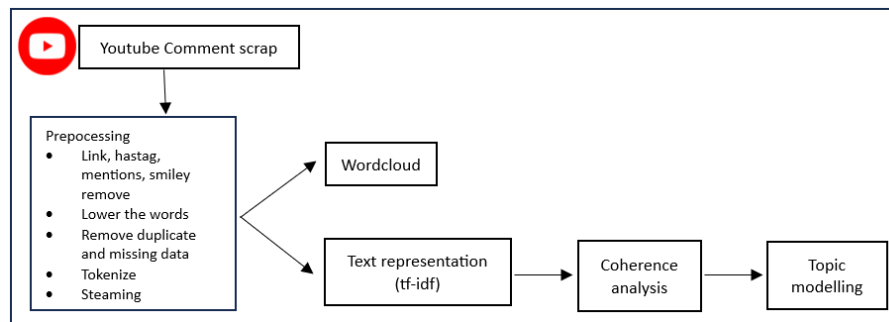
Youtube Comment scrap

Prepocessing
- Link, hastag, mentions, smiley remove
- Lower the words
- Remove duplicate and missing data
- Tokenize
- Steaming

Wordcloud

Text representation (tf-idf)

Coherence analysis

Topic modelling